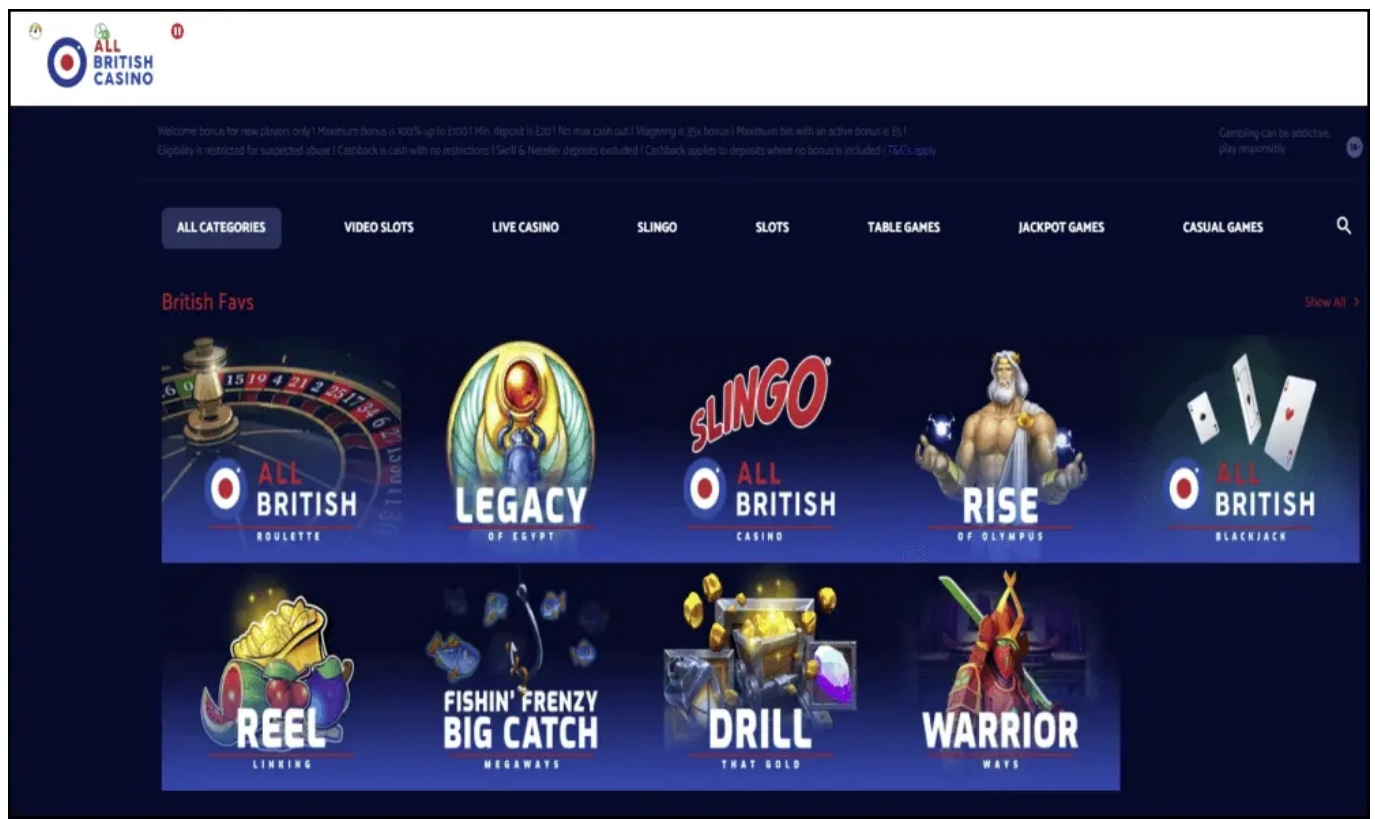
ALL BRITISH CASINO

Welcome bonus for new players only | Maximum Bonus is 100% up to £100 | Min. deposit is £20 | No max cash out | Wagering is 35x bonus | Maximum bet with an active bonus is £5 | Eligibility is restricted for suspected abuse | Cashback is cash with no restrictions | Skrill & Neteller deposits excluded | Cashback applies to deposits where no bonus is included | T&Cs apply

Gambling can be addictive, play responsibly

18

ALL CATEGORIES VIDEO SLOTS LIVE CASINO SLINGO SLOTS TABLE GAMES JACKPOT GAMES CASUAL GAMES

British Favs

Show All >

ALL BRITISH ROULETTE

LEGACY OF EGYPT

SLINGO ALL BRITISH CASINO

RISE OF OLYMPUS

ALL BRITISH BLACKJACK

REEL LINKING

FISHIN' FRENZY BIG CATCH MEGAWAYS

DRILL THAT GOLD

WARRIOR WAYS